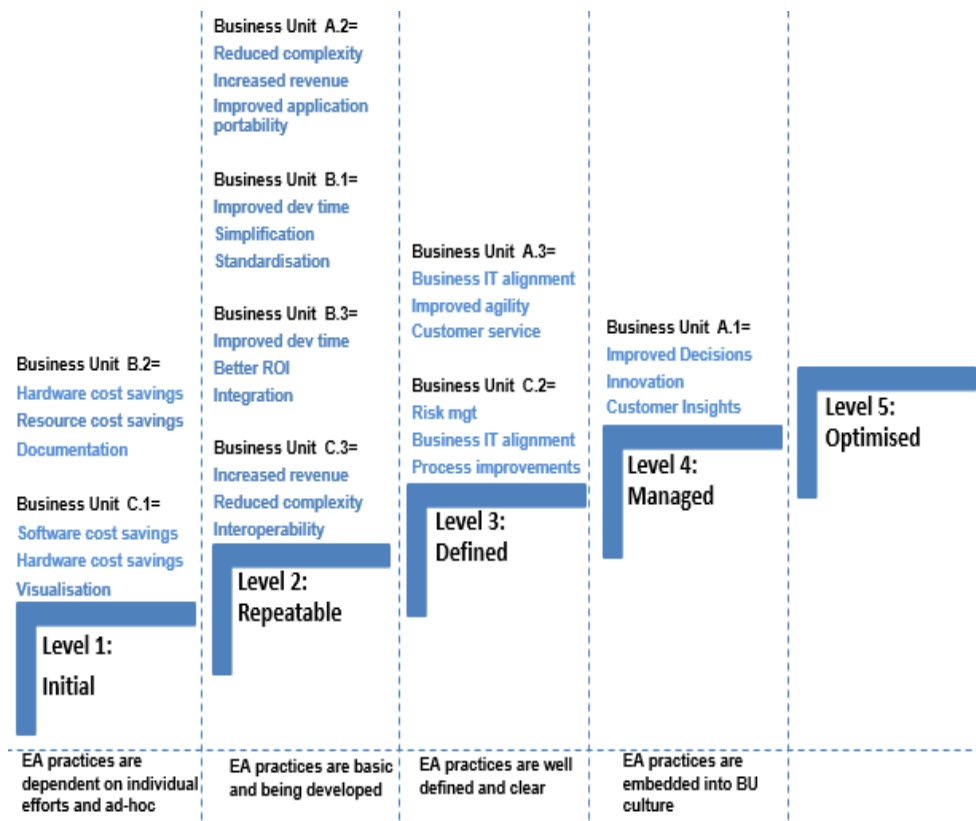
Business Unit B.2=
Hardware cost savings
Resource cost savings
Documentation

Business Unit C.1=
Software cost savings
Hardware cost savings
Visualisation

Level 1:
Initial

Business Unit A.2=
Reduced complexity
Increased revenue
Improved application portability

Business Unit B.1=
Improved dev time
Simplification
Standardisation

Business Unit B.3=
Improved dev time
Better ROI
Integration

Business Unit C.3=
Increased revenue
Reduced complexity
Interoperability

Level 2:
Repeatable

Business Unit A.3=
Business IT alignment
Improved agility
Customer service

Business Unit C.2=
Risk mgt
Business IT alignment
Process improvements

Level 3:
Defined

Business Unit A.1=
Improved Decisions
Innovation
Customer Insights

Level 4:
Managed

Level 5:
Optimised

EA practices are dependent on individual efforts and ad-hoc

EA practices are basic and being developed

EA practices are well defined and clear

EA practices are embedded into BU culture